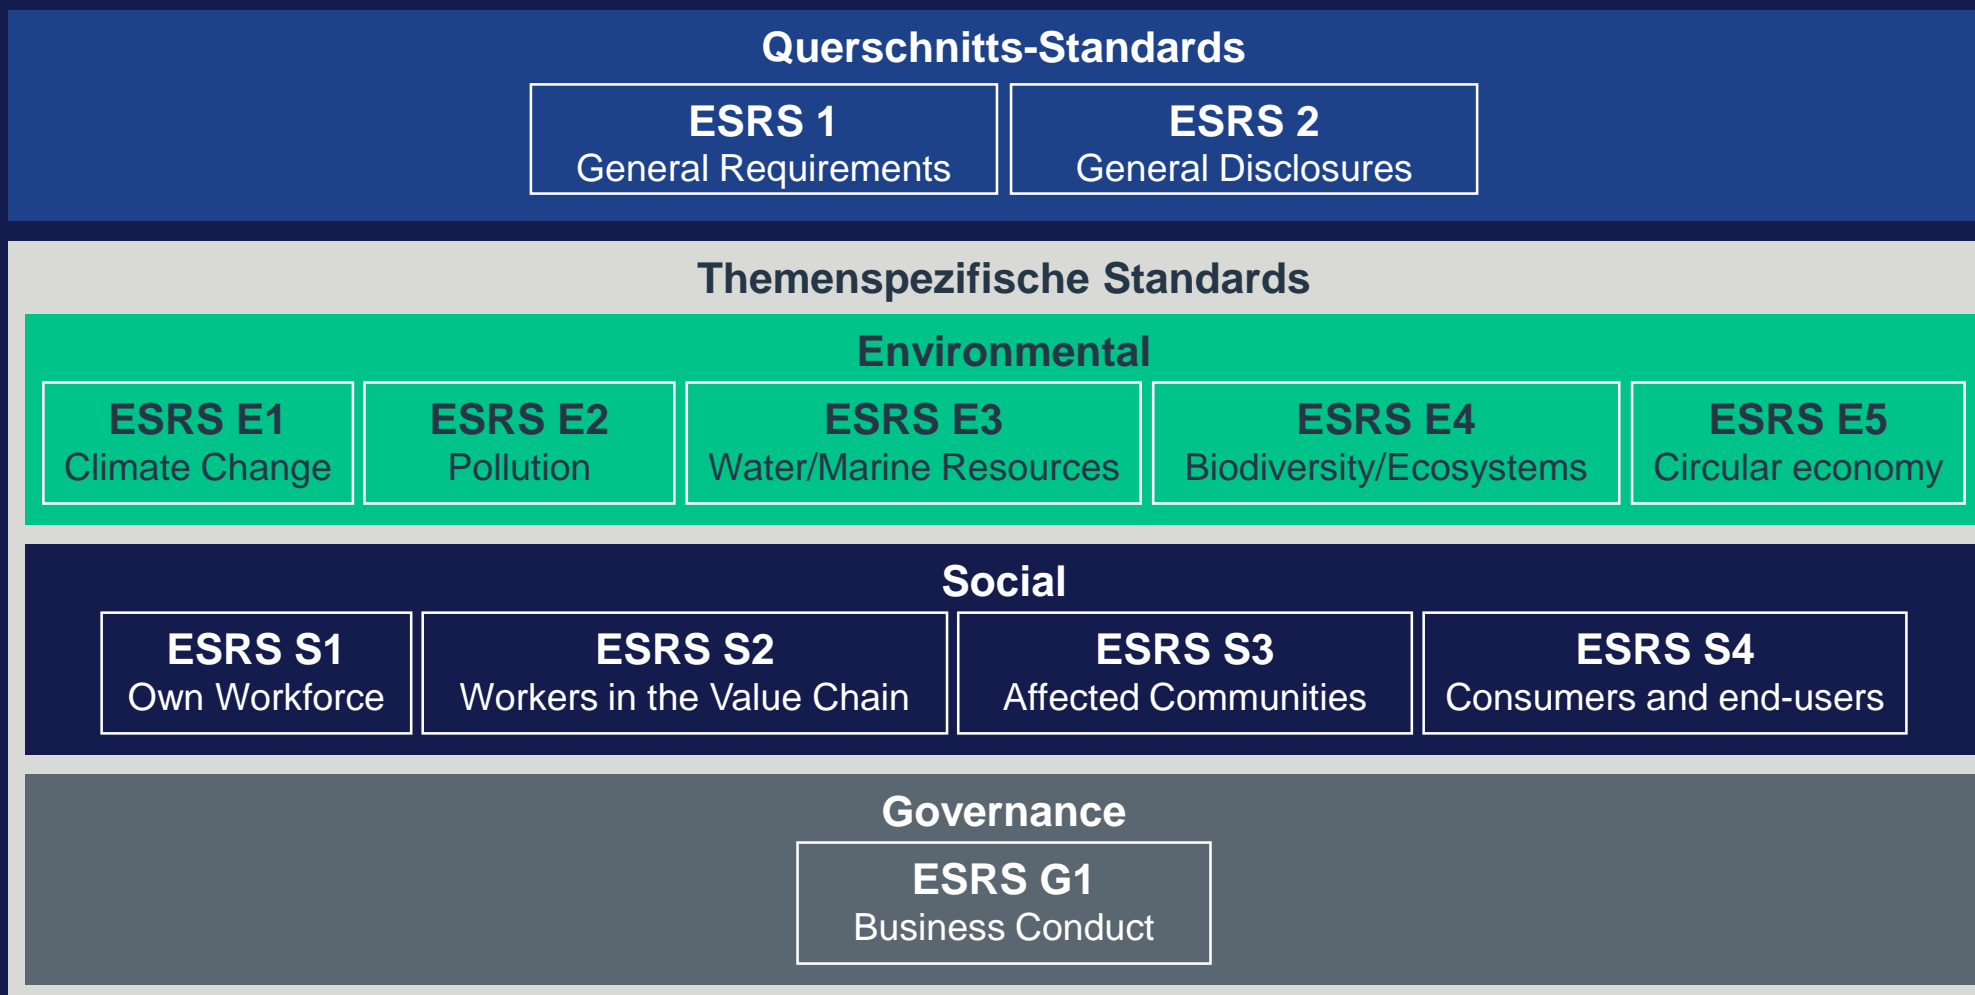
Querschnitts-Standards

ESRS 1
General Requirements

ESRS 2
General Disclosures

Themenspezifische Standards

Environmental

ESRS E1
Climate Change

ESRS E2
Pollution

ESRS E3
Water/Marine Resources

ESRS E4
Biodiversity/Ecosystems

ESRS E5
Circular economy

Social

ESRS S1
Own Workforce

ESRS S2
Workers in the Value Chain

ESRS S3
Affected Communities

ESRS S4
Consumers and end-users

Governance

ESRS G1
Business Conduct